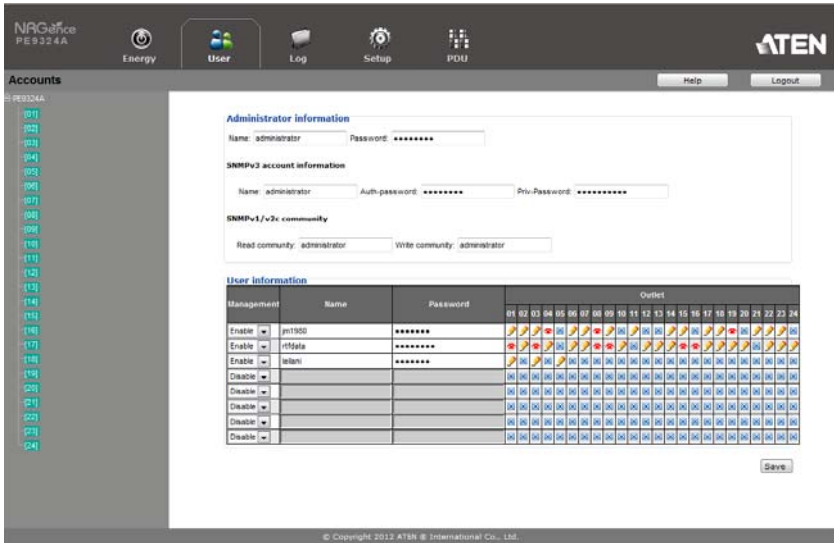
NRGence PE9324A

Energy User Log Setup PDU

ATEN

Accounts

Help Logout

PE9324A
[01]
[02]
[03]
[04]
[05]
[06]
[07]
[08]
[09]
[10]
[11]
[12]
[13]
[14]
[15]
[16]
[17]
[18]
[19]
[20]
[21]
[22]
[23]
[24]

Administrator information

Name: administrator Password: ••••••••

SNMPv3 account information

Name: administrator Auth-password: •••••••• Priv-Password: ••••••••••

SNMPv1/v2c community

Read community: administrator Write community: administrator

User information

| Management | Name | Password | Outlet |
|---|---|---|---|
| | | | 01 02 03 04 05 06 07 08 09 10 11 12 13 14 15 16 17 18 19 20 21 22 23 24 |
| Enable | jm1950 | ••••••• | |
| Enable | rtfdata | ••••••••• | |
| Enable | leilani | ••••••• | |
| Disable | | | |
| Disable | | | |
| Disable | | | |
| Disable | | | |
| Disable | | | |

Save

© Copyright 2012 ATEN ® International Co., Ltd.